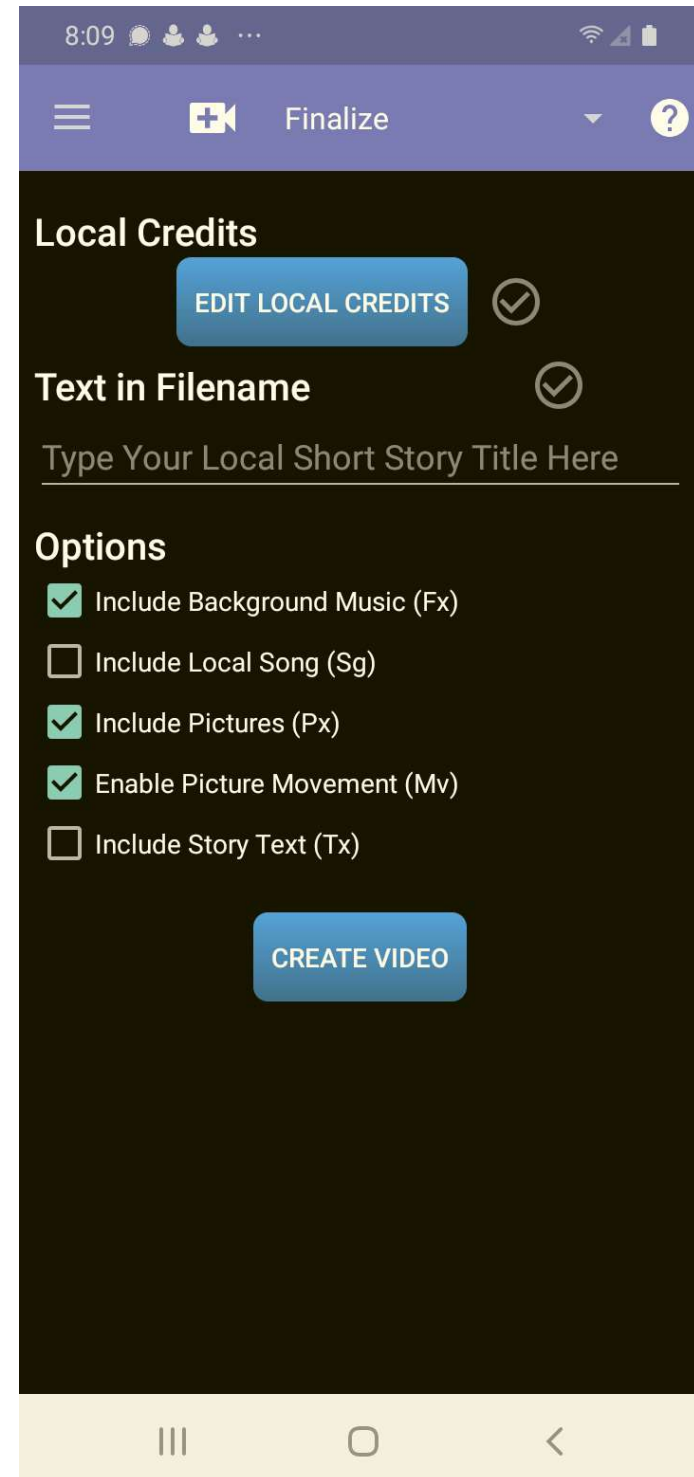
8:09 ···

Finalize

?

Local Credits

EDIT LOCAL CREDITS

Text in Filename

Type Your Local Short Story Title Here

Options

Include Background Music (Fx)

Include Local Song (Sg)

Include Pictures (Px)

Enable Picture Movement (Mv)

Include Story Text (Tx)

CREATE VIDEO